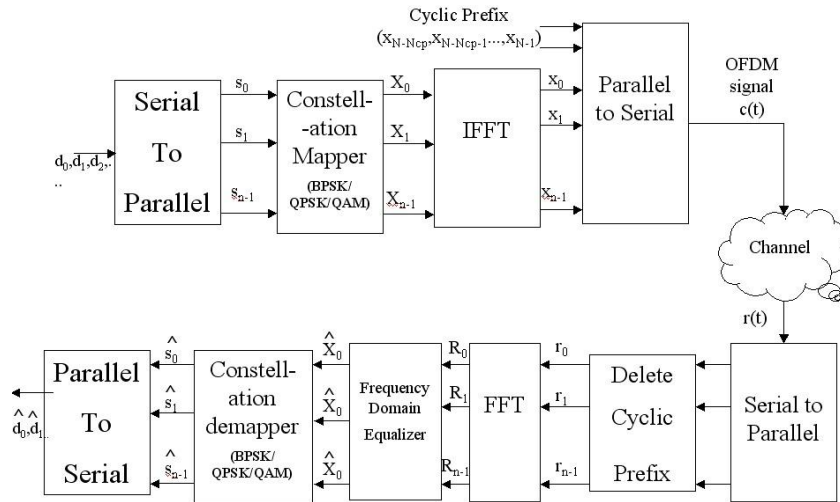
Cyclic Prefix
$(x_{N-Ncp}, x_{N-Ncp-1} \ldots, x_{N-1})$

$d_0, d_1, d_2, \ldots$

Serial To Parallel

$s_0$
$s_1$
$s_{n-1}$

Constell- -ation Mapper
(BPSK/ QPSK/QAM)

$X_0$
$X_1$
$X_{n-1}$

IFFT

$x_0$
$x_1$
$x_{n-1}$

Parallel to Serial

OFDM signal c(t)

Channel

r(t)

Serial to Parallel

$r_0$
$r_1$
$r_{n-1}$

Delete Cyclic Prefix

$R_0$
$R_1$
$R_{n-1}$

FFT

Frequency Domain Equalizer

$\hat{X}_0$
$\hat{X}_0$
$\hat{X}_0$

Constell- ation demapper
(BPSK/ QPSK/QAM)

$\hat{s}_0$
$\hat{s}_1$
$\hat{s}_{n-1}$

Parallel To Serial

$\hat{d}_0, \hat{d}_1$